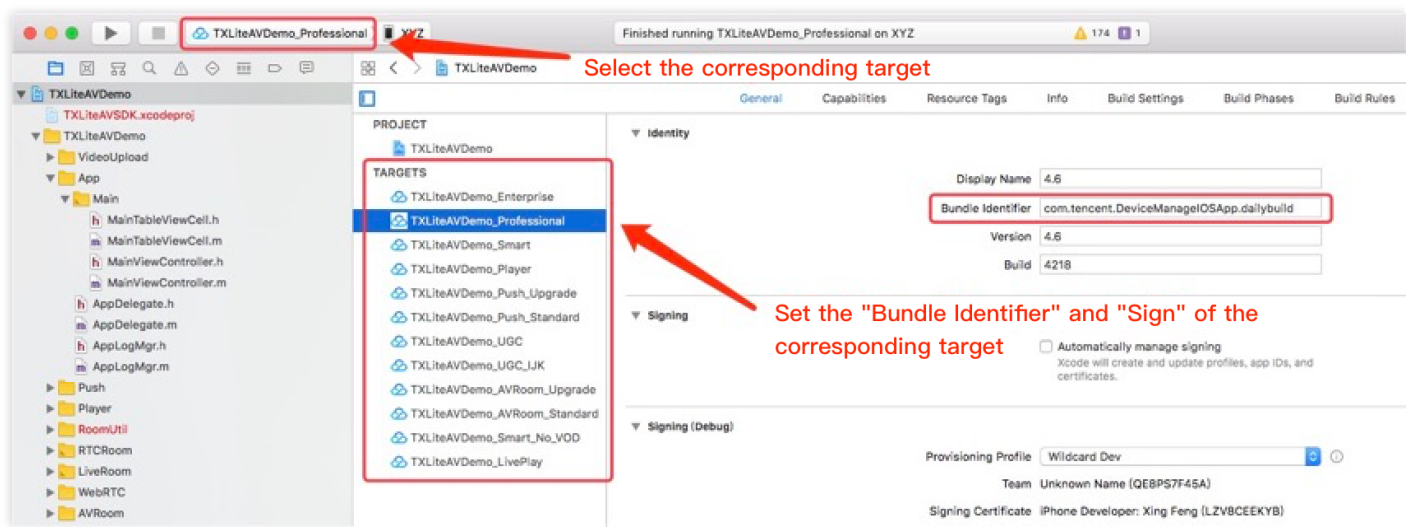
TXLiteAVDemo_Professional XYZ

Finished running TXLiteAVDemo_Professional on XYZ

174 1

TXLiteAVDemo

Select the corresponding target

TXLiteAVDemo
TXLiteAVSDK.xcodeproj
TXLiteAVDemo
VideoUpload
App
Main
MainTableViewCell.h
MainTableViewCell.m
MainViewController.h
MainViewController.m
AppDelegate.h
AppDelegate.m
AppLogMgr.h
AppLogMgr.m
Push
Player
RoomUtil
RTCRoom
LiveRoom
WebRTC
AVRoom

General Capabilities Resource Tags Info Build Settings Build Phases Build Rules

PROJECT
TXLiteAVDemo
TARGETS
TXLiteAVDemo_Enterprise
TXLiteAVDemo_Professional
TXLiteAVDemo_Smart
TXLiteAVDemo_Player
TXLiteAVDemo_Push_Upgrade
TXLiteAVDemo_Push_Standard
TXLiteAVDemo_UGC
TXLiteAVDemo_UGC_IJK
TXLiteAVDemo_AVRoom_Upgrade
TXLiteAVDemo_AVRoom_Standard
TXLiteAVDemo_Smart_No_VOD
TXLiteAVDemo_LivePlay

Identity

Display Name 4.6
Bundle Identifier com.tencent.DeviceManageIOSApp.dailybuild
Version 4.6
Build 4218

Signing

Set the "Bundle Identifier" and "Sign" of the corresponding target

Automatically manage signing
Xcode will create and update profiles, app IDs, and certificates.

Signing (Debug)

Provisioning Profile Wildcard Dev
Team Unknown Name (QE8PS7F45A)
Signing Certificate iPhone Developer: Xing Feng (LZV8CEEKYB)